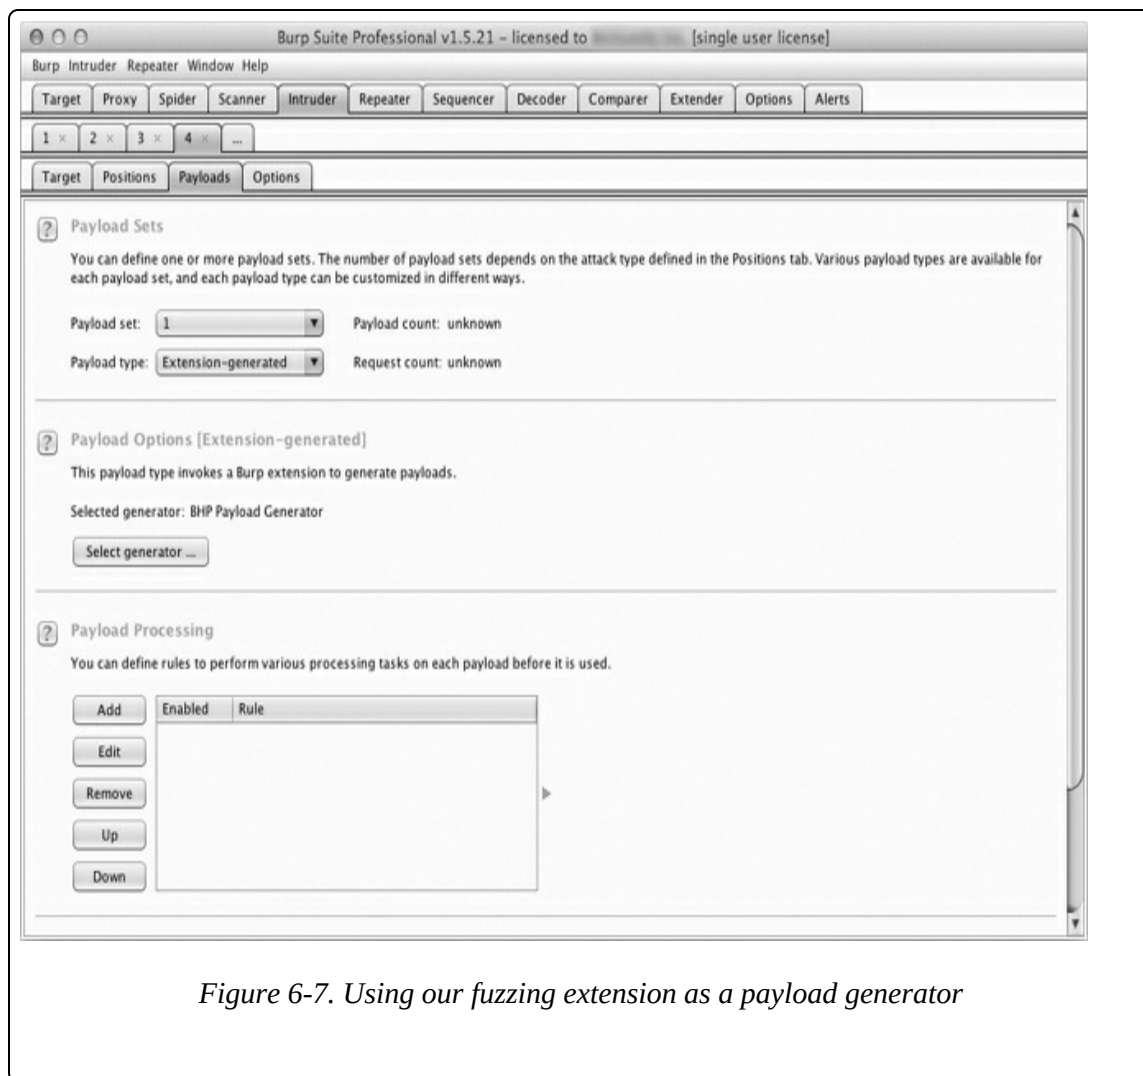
Burp Suite Professional v1.5.21 – licensed to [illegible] [single user license]

Burp Intruder Repeater Window Help

Target Proxy Spider Scanner Intruder Repeater Sequencer Decoder Comparer Extender Options Alerts

1 × 2 × 3 × 4 × ...

Target Positions Payloads Options

? Payload Sets

You can define one or more payload sets. The number of payload sets depends on the attack type defined in the Positions tab. Various payload types are available for each payload set, and each payload type can be customized in different ways.

Payload set: 1 Payload count: unknown

Payload type: Extension-generated Request count: unknown

? Payload Options [Extension-generated]

This payload type invokes a Burp extension to generate payloads.

Selected generator: BHP Payload Generator

Select generator ...

? Payload Processing

You can define rules to perform various processing tasks on each payload before it is used.

Add
Edit
Remove
Up
Down

| Enabled | Rule |
|---|---|

Figure 6-7. Using our fuzzing extension as a payload generator